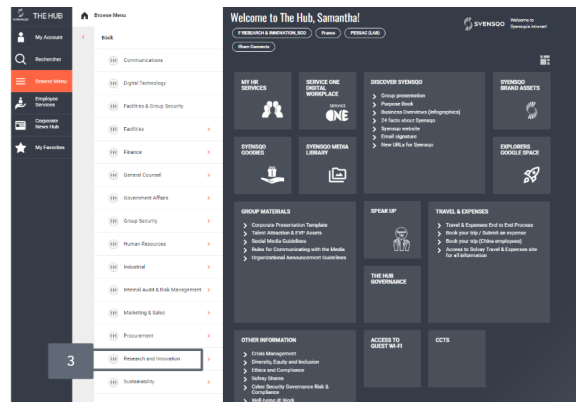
THE HUB

My Account

Rechercher

Browse Menu

Employee Services

Corporate News Hub

My Favorites

Browse Menu

Back

TH Communications

TH Digital Technology

TH Facilities & Group Security

TH Facilities

TH Finance

TH General Counsel

TH Government Affairs

TH Group Security

TH Human Resources

TH Industrial

TH Internal Audit & Risk Management

TH Marketing & Sales

TH Procurement

3

TH Research and Innovation

TH Sustainability

Welcome to The Hub, Samantha!

F RESEARCH & INNOVATION_SCO | France | PESSAC (LAB)

Share Comments

SYENSQO Welcome to Syensqo intranet

MY HR SERVICES

SERVICE ONE DIGITAL WORKPLACE

SERVICE ONE

DISCOVER SYENSQO
> Group presentation
> Purpose Book
> Business Overview (infographics)
> 24 facts about Syensqo
> Syensqo website
> Email signature
> New URLs for Syensqo

SYENSQO BRAND ASSETS

SYENSQO GOODIES

SYENSQO MEDIA LIBRARY

EXPLORERS GOOGLE SPACE

GROUP MATERIALS
> Corporate Presentation Template
> Talent Attraction & EVP Assets
> Social Media Guidelines
> Rules for Communicating with the Media
> Organizational Announcement Guidelines

SPEAK UP

TRAVEL & EXPENSES
> Travel & Expenses End to End Process
> Book your trip / Submit an expense
> Book your trip (China employees)
> Access to Solvay Travel & Expense site for all information

THE HUB GOVERNANCE

OTHER INFORMATION
> Crisis Management
> Diversity, Equity and Inclusion
> Ethics and Compliance
> Solvay Shares
> Cyber Security Governance Risk & Compliance
> Well-being @ Work

ACCESS TO GUEST WI-FI

CCTS